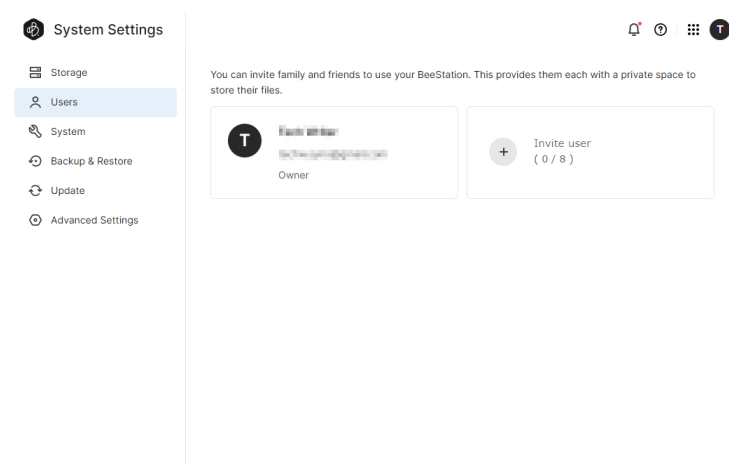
System Settings

Storage
Users
System
Backup & Restore
Update
Advanced Settings

T

You can invite family and friends to use your BeeStation. This provides them each with a private space to store their files.

T
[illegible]
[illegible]
Owner

+
Invite user
( 0 / 8 )